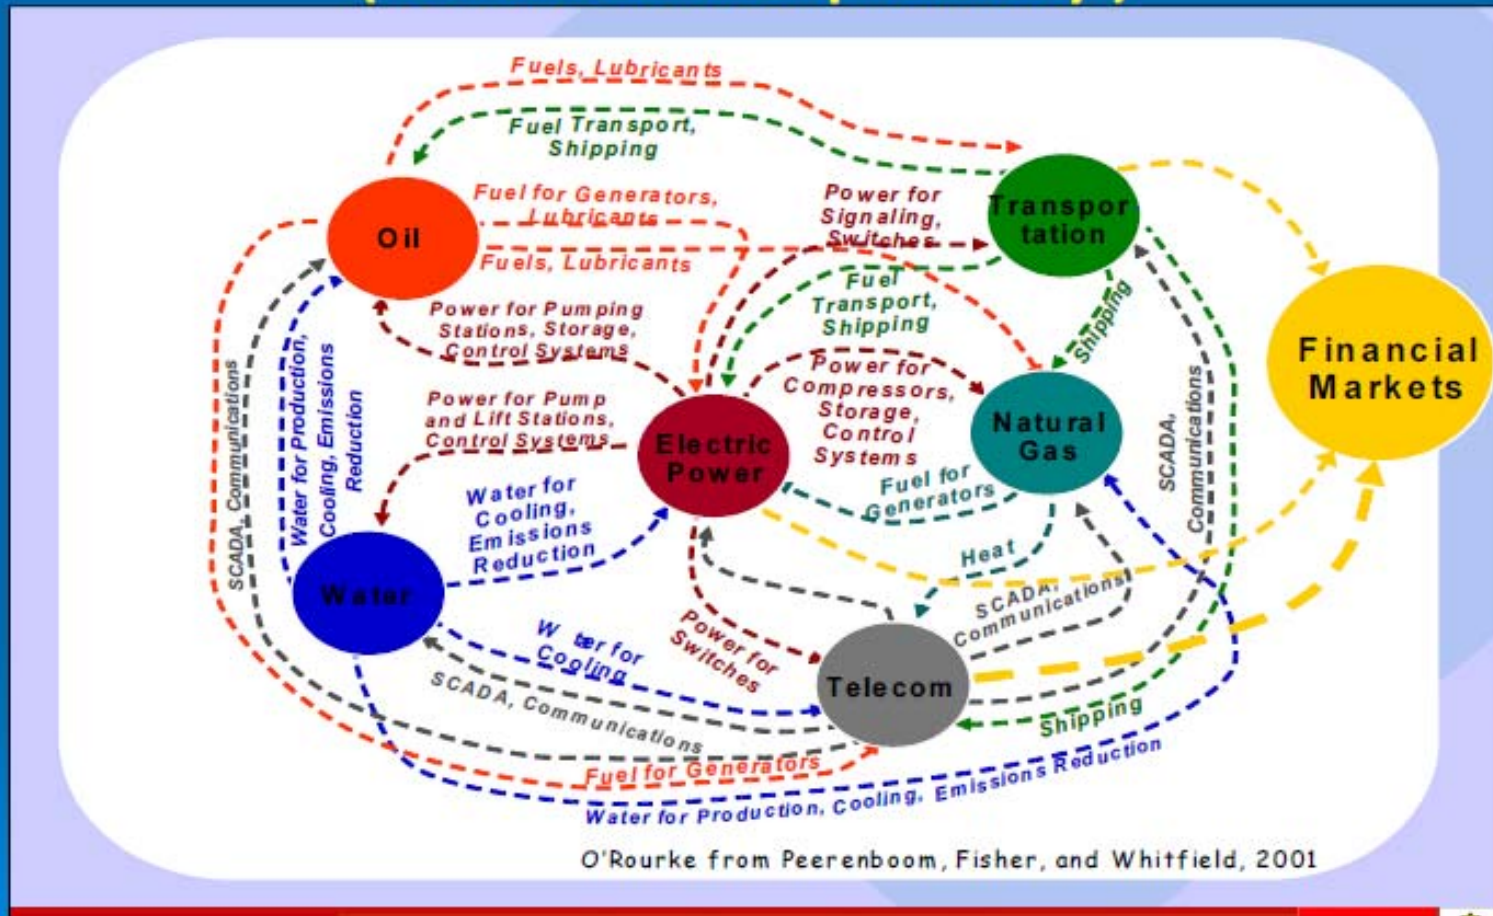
Fuels, Lubricants

Fuel Transport, Shipping

Oil

Fuel for Generators, Lubricants

Fuels, Lubricants

Power for Signaling, Switches

Transportation

Fuel Transport, Shipping

Shipping

Financial Markets

Power for Pumping Stations, Storage, Control Systems

Power for Compressors, Storage, Control Systems

Natural Gas

Power for Pump and Lift Stations, Control Systems

Electric Power

SCADA, Communications

Water for Production, Cooling, Emissions Reduction

SCADA, Communications

Water for Cooling, Emissions Reduction

Fuel for Generators

Heat

Water

W ter for Cooling

Power for Switches

SCADA, Communications

Telecom

SCADA, Communications

Shipping

Fuel for Generators

Water for Production, Cooling, Emissions Reduction

O'Rourke from Peerenboom, Fisher, and Whitfield, 2001